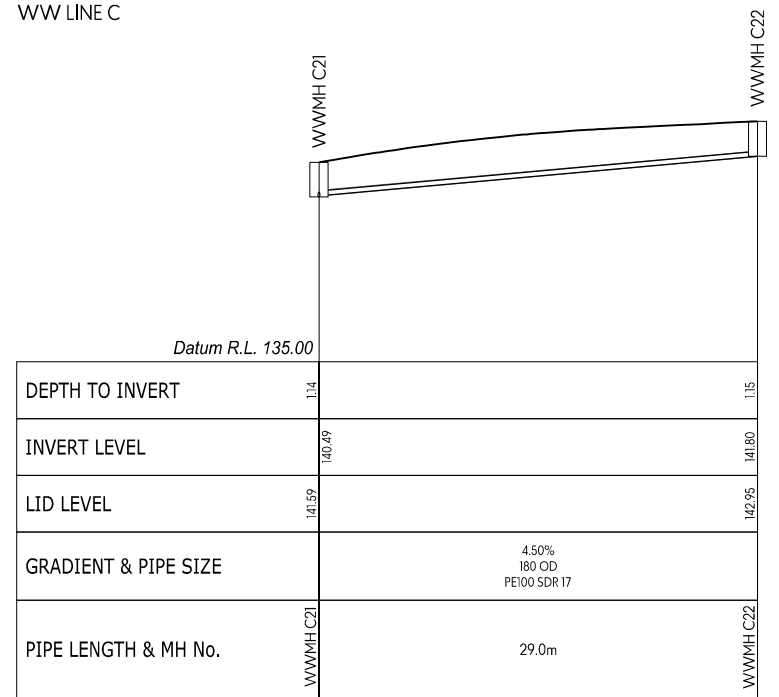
WW LINE C

WWMH C21

WWMH C22

Datum R.L. 135.00

| DEPTH TO INVERT | 1.14 | | 1.15 |
|---|---|---|---|
| INVERT LEVEL | 140.49 | | 141.80 |
| LID LEVEL | 141.59 | | 142.95 |
| GRADIENT & PIPE SIZE | | 4.50% 180 OD PE100 SDR 17 | |
| PIPE LENGTH & MH No. | WWMH C21 | 29.0m | WWMH C22 |